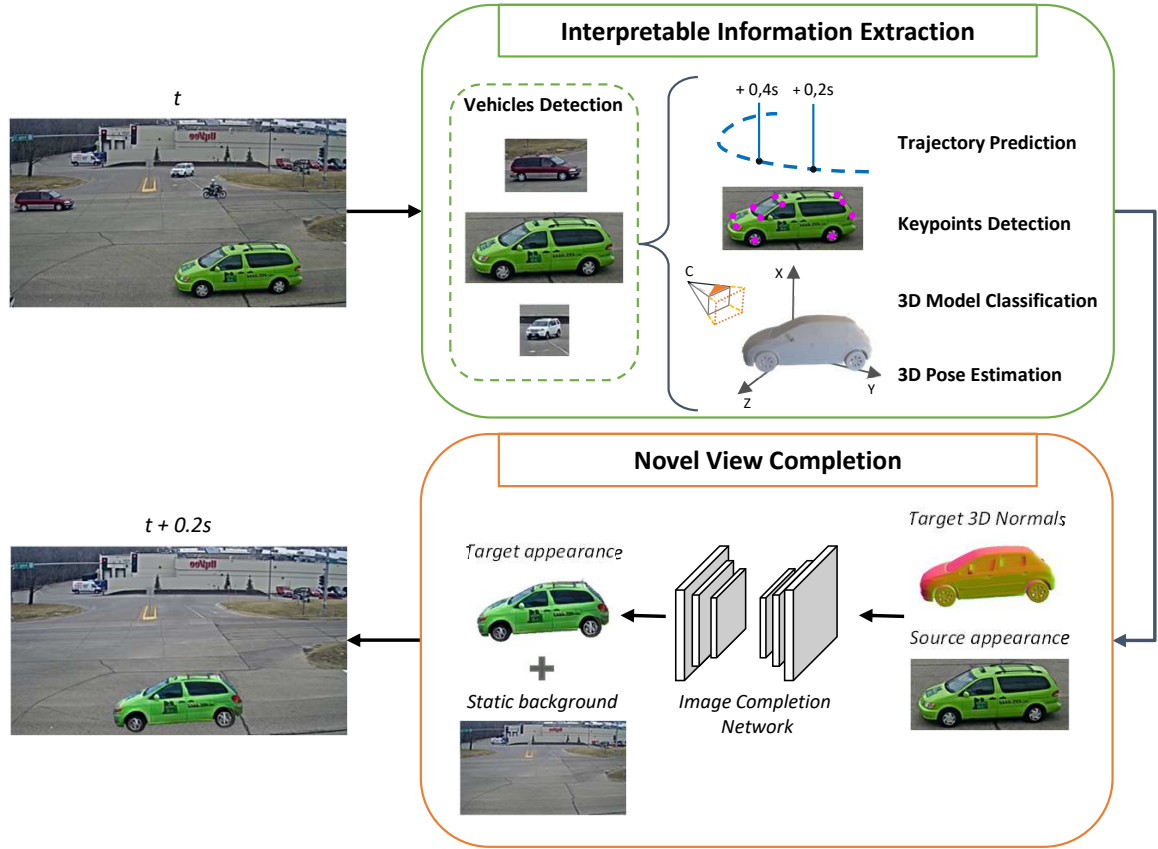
t

Interpretable Information Extraction

Vehicles Detection

+ 0,4s

+ 0,2s

Trajectory Prediction

Keypoints Detection

C

X

3D Model Classification

3D Pose Estimation

Z

Y

Novel View Completion

t + 0.2s

Target appearance

Static background

Image Completion Network

Target 3D Normals

Source appearance